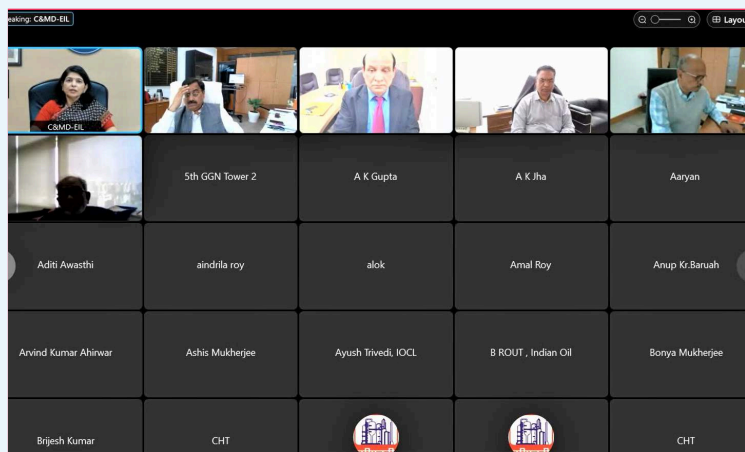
eaking: C&MD-EIL

Layou

C&MD-EIL

5th GGN Tower 2

A K Gupta

A K Jha

Aaryan

Aditi Awasthi

aindrila roy

alok

Amal Roy

Anup Kr.Baruah

Arvind Kumar Ahirwar

Ashis Mukherjee

Ayush Trivedi, IOCL

B ROUT , Indian Oil

Bonya Mukherjee

Brijesh Kumar

CHT

CHT